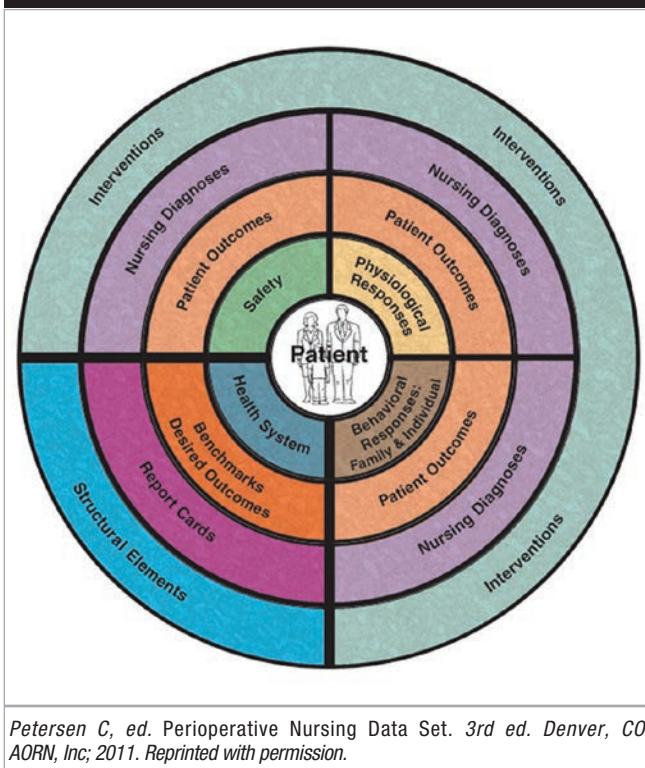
Interventions
Nursing Diagnoses
Patient Outcomes
Safety
Interventions
Nursing Diagnoses
Patient Outcomes
Physiological Responses
Patient
Health System
Benchmarks Desired Outcomes
Report Cards
Structural Elements
Behavioral Responses: Family & Individual
Patient Outcomes
Nursing Diagnoses
Interventions

Petersen C, ed. Perioperative Nursing Data Set. 3rd ed. Denver, CO AORN, Inc; 2011. Reprinted with permission.